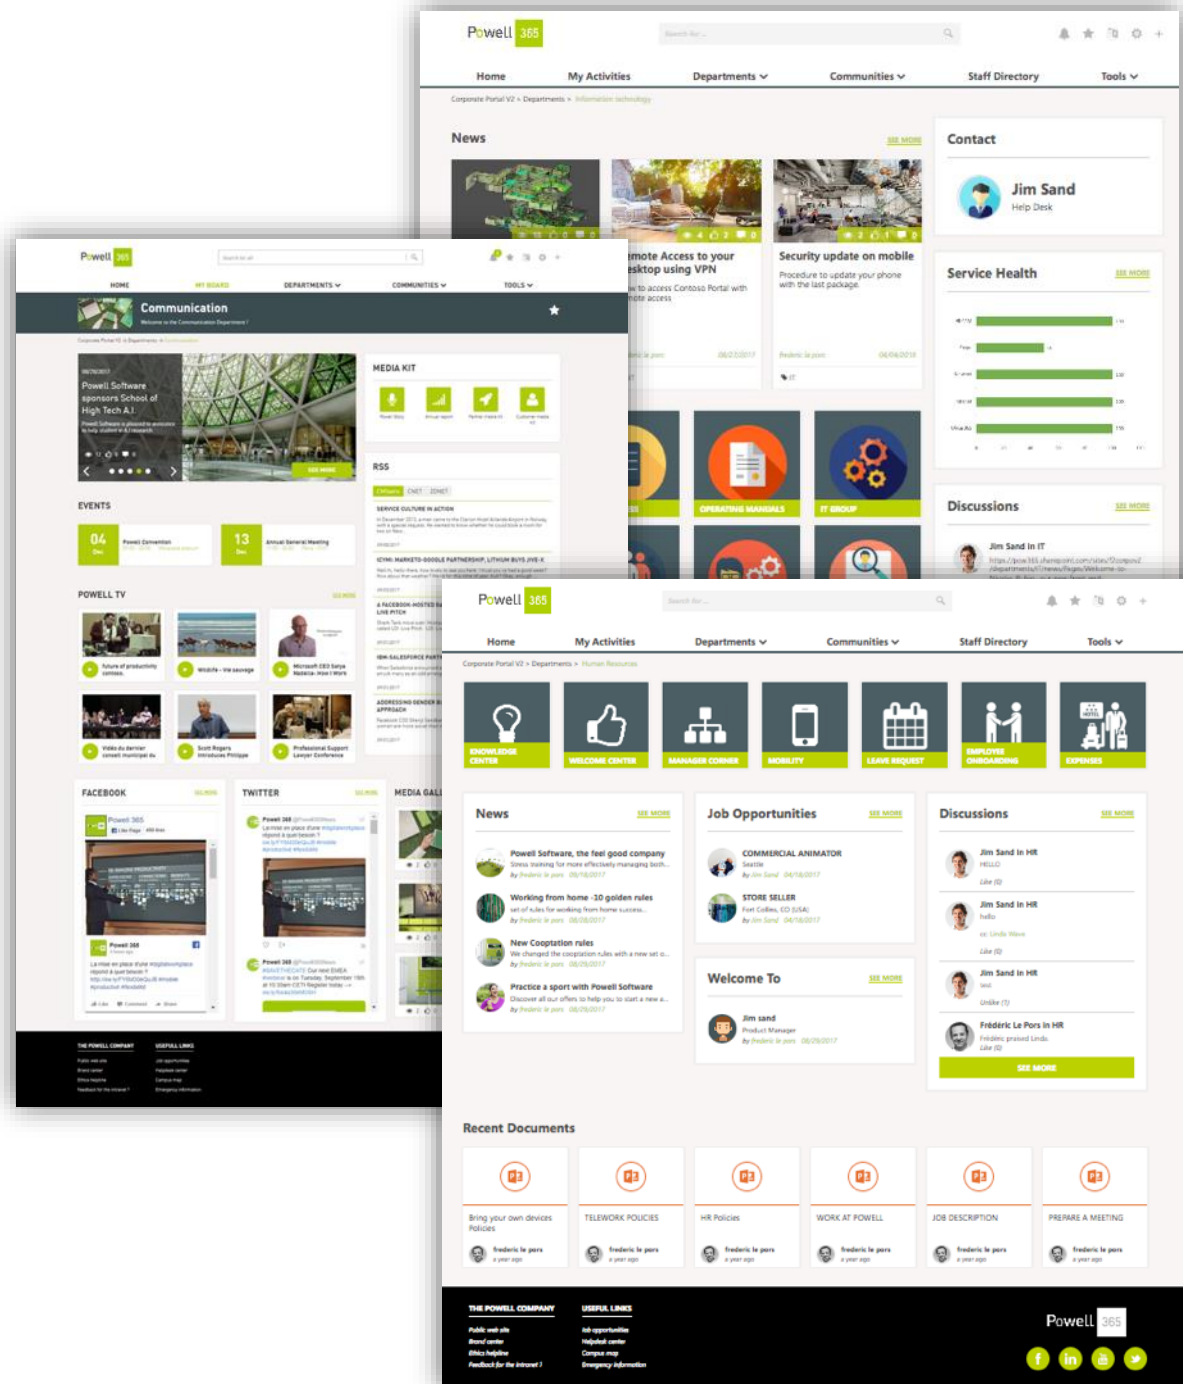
Powell 365

Home My Activities Departments Communities Staff Directory Tools

Corporate Portal V2 > Departments > Information technology

News SEE MORE

mote Access to your esktop using VPN

to access Contoso Portal with mote access

Security update on mobile

Procedure to update your phone with the last package.

Frederic le pors 06/04/2018

Contact

Jim Sand
Help Desk

Service Health SEE MORE

Discussions SEE MORE

Jim Sand in IT

OPERATING MANUALS

IT GROUP

Powell 365

HOME MY BOARD DEPARTMENTS COMMUNITIES TOOLS

Communication

Welcome to the Communication Department!

Powell Software sponsors School of High Tech A.I.

SEE MORE

MEDIA KIT

RSS

SERVICE CULTURE IN ACTION

IBM SALESFORCE PARTNERSHIP, LITHIUM BUYS JIVE-X

A FACEBOOK-HOSTED LIVE PITCH

IBM-SALESFORCE PART

ADDRESSING GENDER APPROACH

EVENTS

04 Dec Powell Convention

13 Dec Annual General Meeting

POWELL TV SEE MORE

Future of productivity

Wildlife - Vie sauvage

Microsoft CEO Satya Nadella: How I Work

Vidéo du dernier conseil municipal du

Scott Rogers Introduces Philippe

Professional Support Lawyer Conference

FACEBOOK SEE MORE

Powell 365

TWITTER SEE MORE

Powell 365

MEDIA GALL

THE POWELL COMPANY

USEFUL LINKS

Powell 365

Home My Activities Departments Communities Staff Directory Tools

Corporate Portal V2 > Departments > Human Resources

KNOWLEDGE CENTER
WELCOME CENTER
MANAGER CORNER
MOBILITY
LEAVE REQUEST
EMPLOYEE ONBOARDING
EXPENSES

News SEE MORE

Powell Software, the feel good company
Stress training for more effectively managing both...
By frederic le pors 05/18/2017

Working from home -10 golden rules
set of rules for working from home success...
By frederic le pors 08/28/2017

New Cooptation rules
We changed the cooptation rules with a new set o...
By frederic le pors 08/29/2017

Practice a sport with Powell Software
Discover all our offers to help you to start a new a...
By frederic le pors 08/29/2017

Job Opportunities SEE MORE

COMMERCIAL ANIMATOR
Seattle
By Jim Sand 04/18/2017

STORE SELLER
Fort Collins, CO (USA)
By Jim Sand 04/18/2017

Welcome To SEE MORE

Jim sand
Product Manager
By frederic le pors 08/29/2017

Discussions SEE MORE

Jim Sand in HR
HELLO
Like (0)

Jim Sand in HR
hello
cc: Linda Wave
Like (0)

Jim Sand in HR
test
Unlike (1)

Frédéric Le Pors in HR
Frédéric praised Linda.
Like (0)

SEE MORE

Recent Documents

Bring your own devices Policies
frederic le pors
a year ago

TELEWORK POLICIES
frederic le pors
a year ago

HR Policies
frederic le pors
a year ago

WORK AT POWELL
frederic le pors
a year ago

JOB DESCRIPTION
frederic le pors
a year ago

PREPARE A MEETING
frederic le pors
a year ago

THE POWELL COMPANY
Public web site
Brand center
Ethics helpline
Feedback for the intranet ?

USEFUL LINKS
Job opportunities
Helpdesk center
Campus map
Emergency information

Powell 365